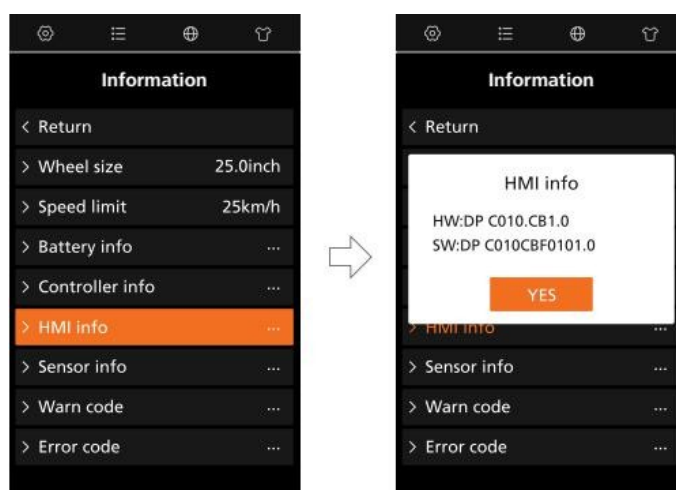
Information

< Return

> Wheel size 25.0inch

> Speed limit 25km/h

> Battery info ...

> Controller info ...

> HMI info ...

> Sensor info ...

> Warn code ...

> Error code ...

Information

< Return

HMI info

HW:DP C010.CB1.0

SW:DP C010CBF0101.0

YES

> HMI info ...

> Sensor info ...

> Warn code ...

> Error code ...